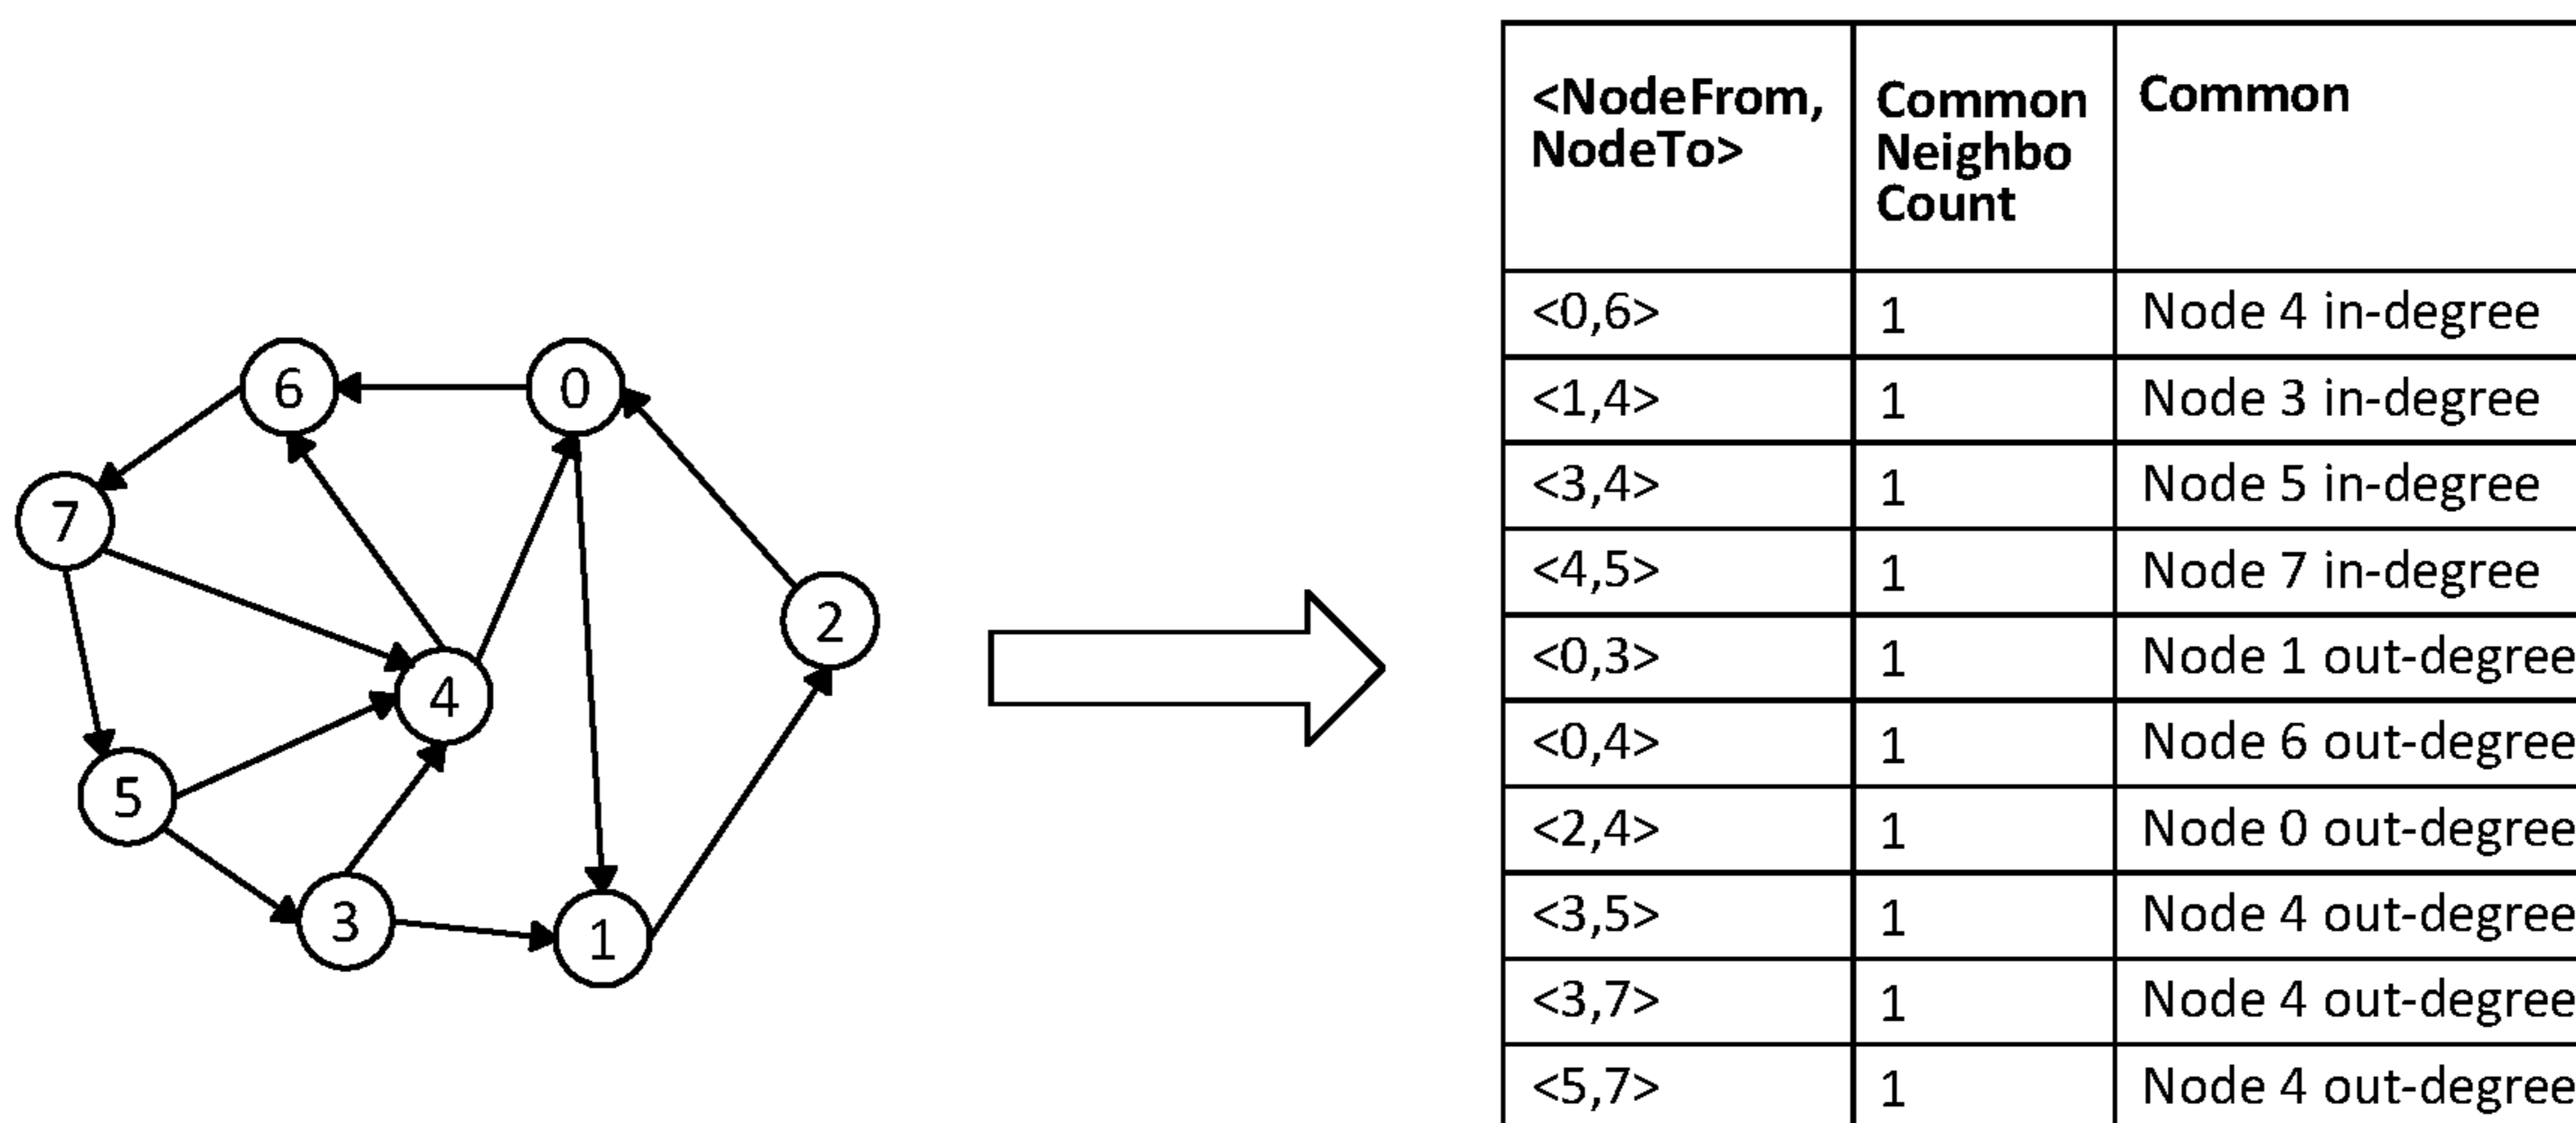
6
0
7
2
4
5
3
1

| <NodeFrom, NodeTo> | Common Neighbo Count | Common |
|---|---|---|
| <0,6> | 1 | Node 4 in-degree |
| <1,4> | 1 | Node 3 in-degree |
| <3,4> | 1 | Node 5 in-degree |
| <4,5> | 1 | Node 7 in-degree |
| <0,3> | 1 | Node 1 out-degree |
| <0,4> | 1 | Node 6 out-degree |
| <2,4> | 1 | Node 0 out-degree |
| <3,5> | 1 | Node 4 out-degree |
| <3,7> | 1 | Node 4 out-degree |
| <5,7> | 1 | Node 4 out-degree |